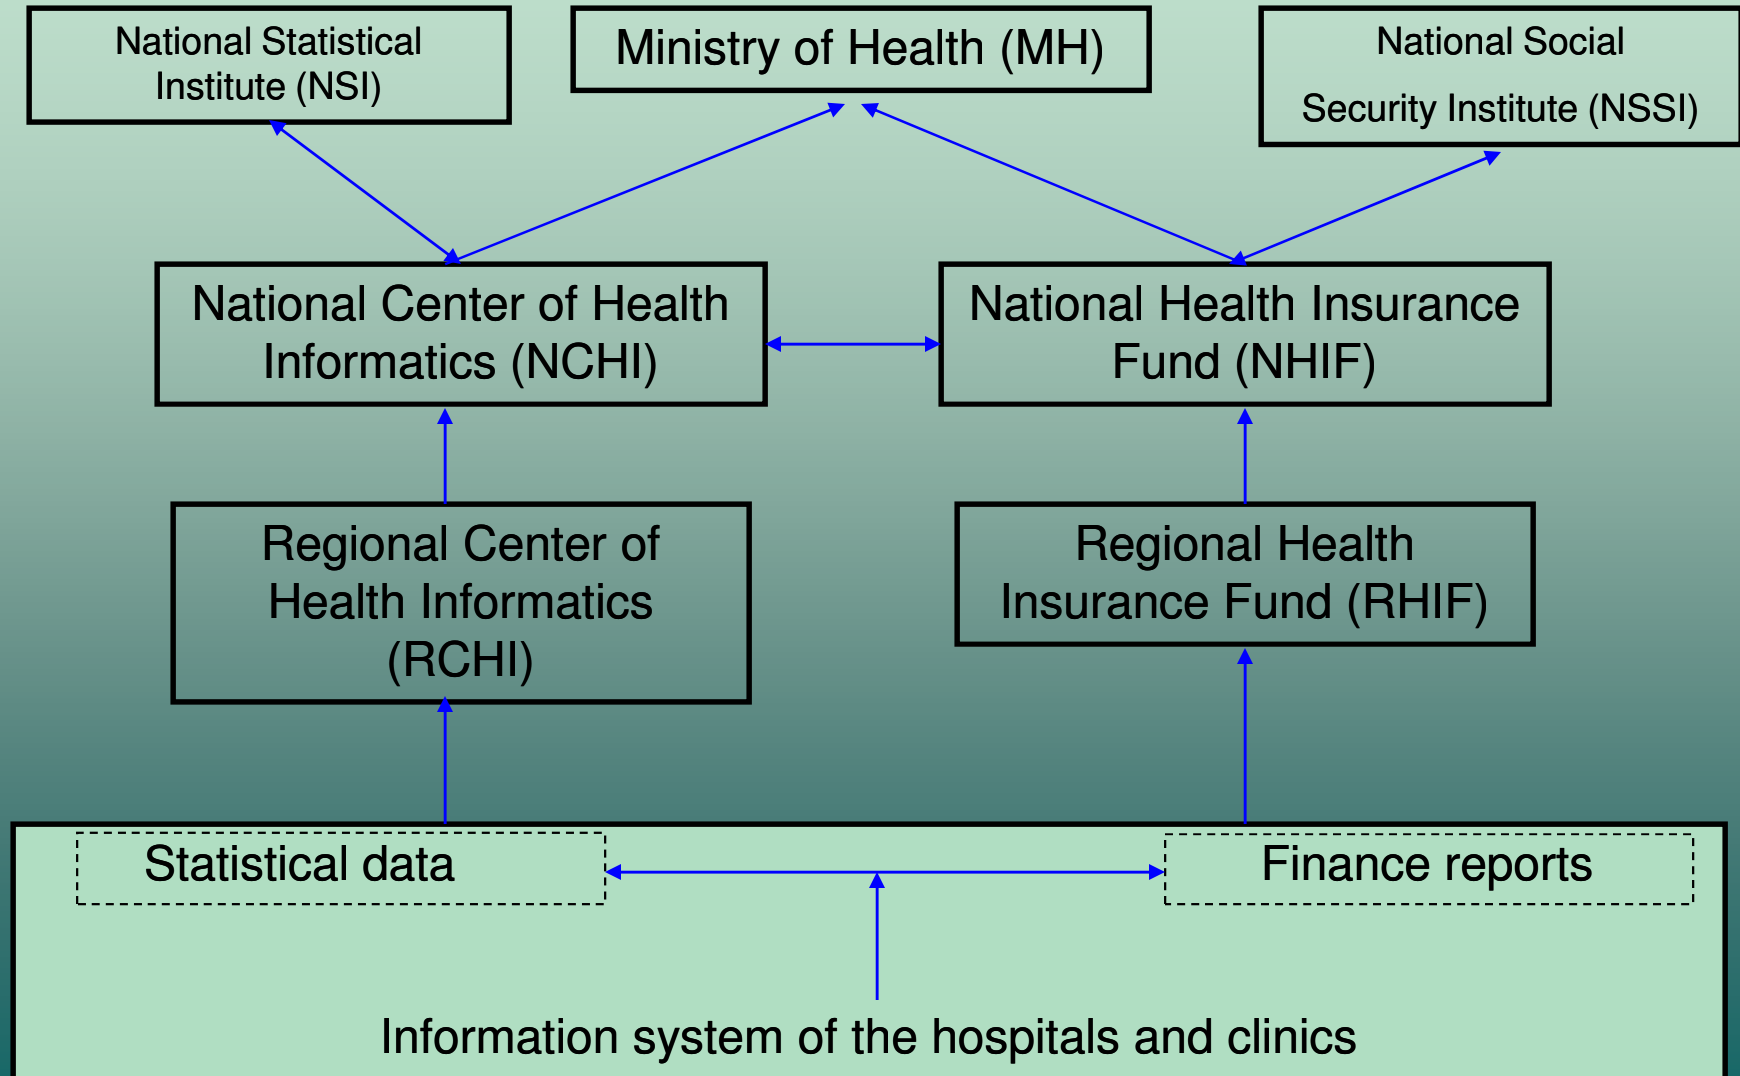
National Statistical Institute (NSI)

Ministry of Health (MH)

National Social Security Institute (NSSI)

National Center of Health Informatics (NCHI)

National Health Insurance Fund (NHIF)

Regional Center of Health Informatics (RCHI)

Regional Health Insurance Fund (RHIF)

Statistical data

Finance reports

Information system of the hospitals and clinics